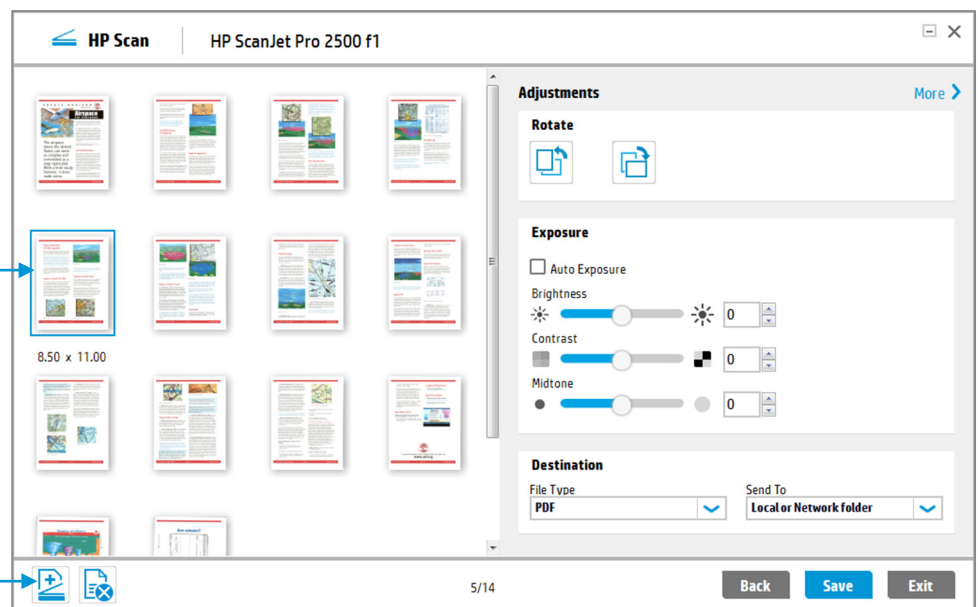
HP Scan

HP ScanJet Pro 2500 f1

Airspace

8.50 x 11.00

Adjustments

More

Rotate

Exposure

Auto Exposure

Brightness

0

Contrast

0

Midtone

0

Destination

File Type

PDF

Send To

Local or Network folder

5/14

Back

Save

Exit